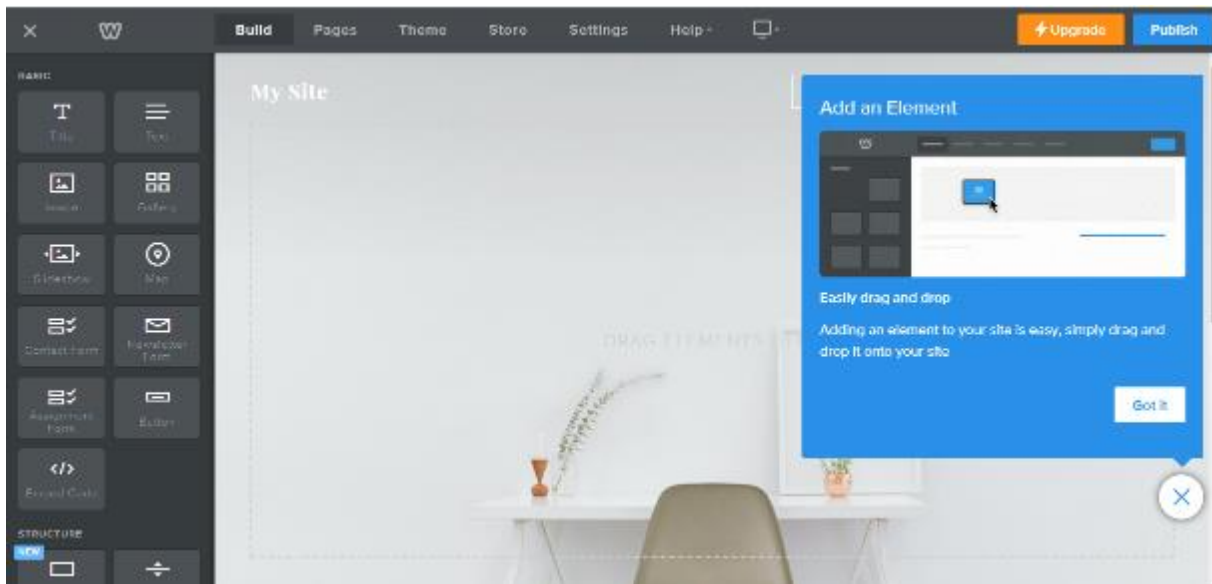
Build Pages Theme Store Settings Help Upgrade Publish

BASIC

Title Text

Image Gallery

Slideshow Map

Contact Form Newsletter Form

Assignment Form Button

Embed Code

STRUCTURE

NEW

My Site

DRAG ELEMENTS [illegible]

Add an Element

Easily drag and drop

Adding an element to your site is easy, simply drag and drop it onto your site

Got it